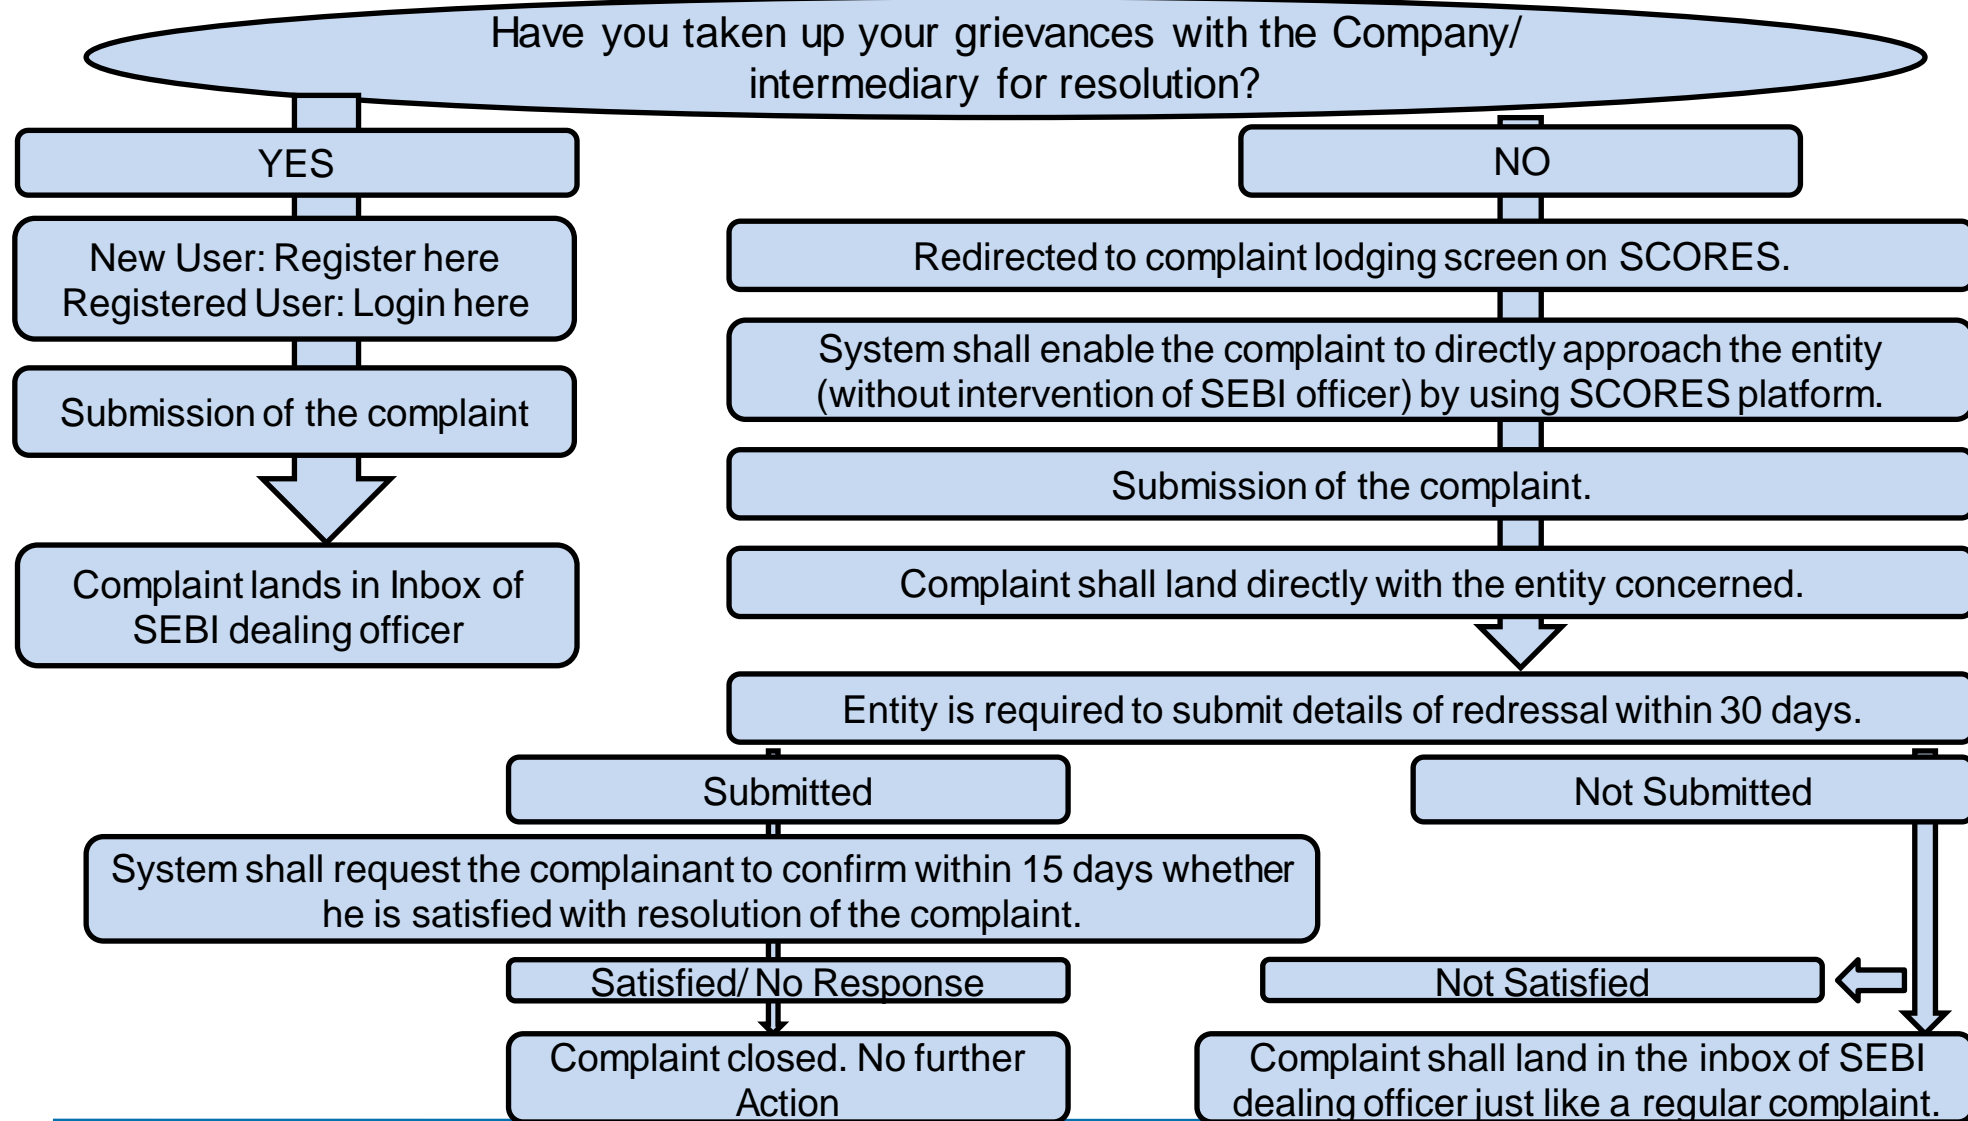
Have you taken up your grievances with the Company/ intermediary for resolution?

YES

New User: Register here
Registered User: Login here

Submission of the complaint

Complaint lands in Inbox of SEBI dealing officer

NO

Redirected to complaint lodging screen on SCORES.

System shall enable the complaint to directly approach the entity (without intervention of SEBI officer) by using SCORES platform.

Submission of the complaint.

Complaint shall land directly with the entity concerned.

Entity is required to submit details of redressal within 30 days.

Submitted

Not Submitted

System shall request the complainant to confirm within 15 days whether he is satisfied with resolution of the complaint.

Satisfied/ No Response

Not Satisfied

Complaint closed. No further Action

Complaint shall land in the inbox of SEBI dealing officer just like a regular complaint.